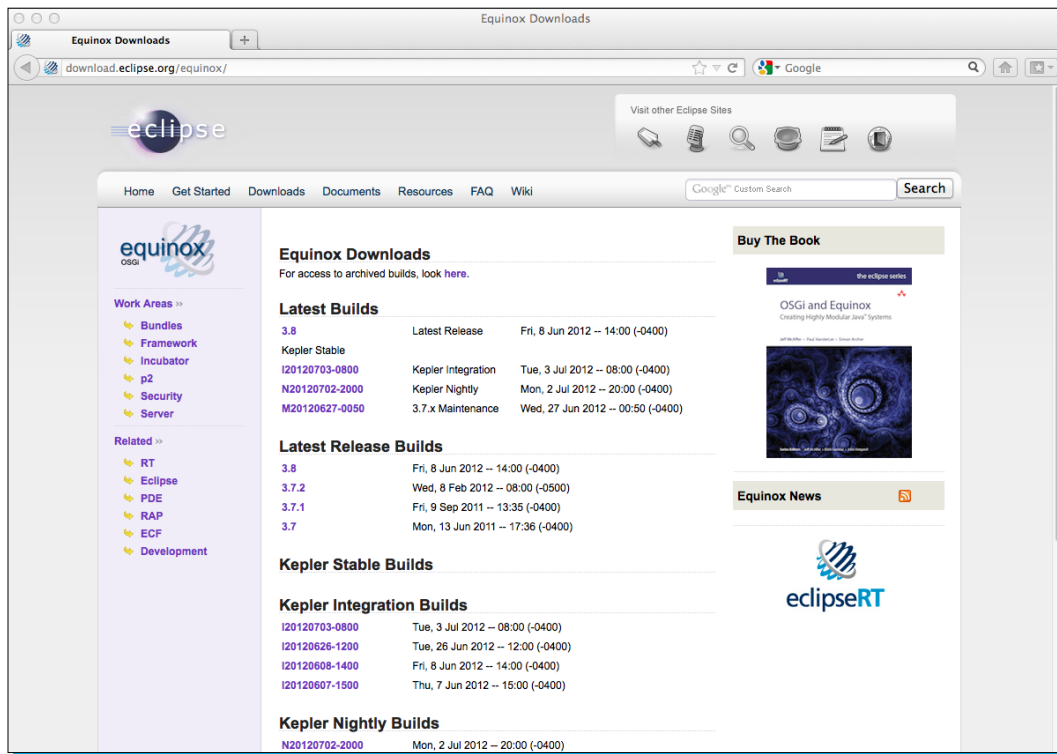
Equinox Downloads

Equinox Downloads

download.eclipse.org/equinox/

Google

eclipse

Visit other Eclipse Sites

Home Get Started Downloads Documents Resources FAQ Wiki

Google Custom Search

Search

equinox OSGi

Work Areas »

Bundles
Framework
Incubator
p2
Security
Server

Related »

RT
Eclipse
PDE
RAP
ECF
Development

Equinox Downloads

For access to archived builds, look here.

Latest Builds

| | | |
|---|---|---|
| 3.8 | Latest Release | Fri, 8 Jun 2012 -- 14:00 (-0400) |
| Kepler Stable | | |
| I20120703-0800 | Kepler Integration | Tue, 3 Jul 2012 -- 08:00 (-0400) |
| N20120702-2000 | Kepler Nightly | Mon, 2 Jul 2012 -- 20:00 (-0400) |
| M20120627-0050 | 3.7.x Maintenance | Wed, 27 Jun 2012 -- 00:50 (-0400) |

Latest Release Builds

| | |
|---|---|
| 3.8 | Fri, 8 Jun 2012 -- 14:00 (-0400) |
| 3.7.2 | Wed, 8 Feb 2012 -- 08:00 (-0500) |
| 3.7.1 | Fri, 9 Sep 2011 -- 13:35 (-0400) |
| 3.7 | Mon, 13 Jun 2011 -- 17:36 (-0400) |

Kepler Stable Builds

Kepler Integration Builds

| | |
|---|---|
| I20120703-0800 | Tue, 3 Jul 2012 -- 08:00 (-0400) |
| I20120626-1200 | Tue, 26 Jun 2012 -- 12:00 (-0400) |
| I20120608-1400 | Fri, 8 Jun 2012 -- 14:00 (-0400) |
| I20120607-1500 | Thu, 7 Jun 2012 -- 15:00 (-0400) |

Kepler Nightly Builds

| | |
|---|---|
| N20120702-2000 | Mon, 2 Jul 2012 -- 20:00 (-0400) |

Buy The Book

the eclipse series

OSGi and Equinox

Creating Highly Modular Java™ Systems

Jeff McAffer • Paul VanderLei • Simon Archer

Equinox News

eclipseRT